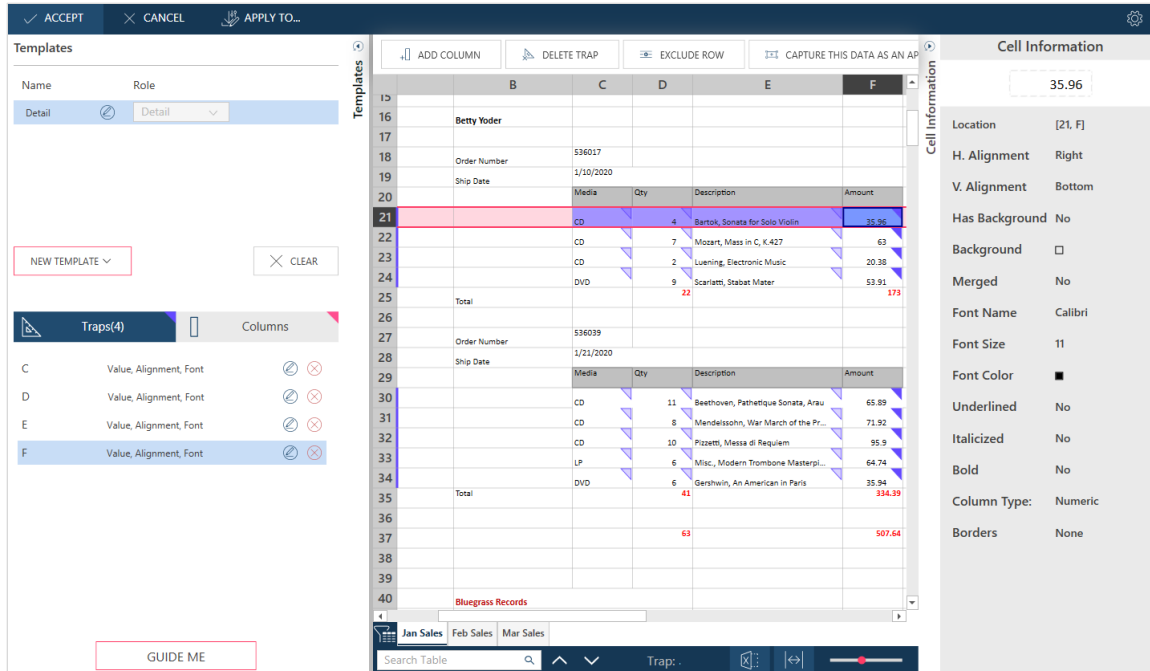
ACCEPT CANCEL APPLY TO...

Templates

| Name | Role |
|---|---|
| Detail | Detail |

NEW TEMPLATE

CLEAR

Traps(4) Columns

| C | Value, Alignment, Font |
|---|---|
| D | Value, Alignment, Font |
| E | Value, Alignment, Font |
| F | Value, Alignment, Font |

GUIDE ME

Templates

ADD COLUMN DELETE TRAP EXCLUDE ROW CAPTURE THIS DATA AS AN AP

| | B | C | D | E | F |
|---|---|---|---|---|---|
| 15 | | | | | |
| 16 | Betty Yoder | | | | |
| 17 | | | | | |
| 18 | Order Number | 536017 | | | |
| 19 | Ship Date | 1/10/2020 | | | |
| 20 | | Media | Qty | Description | Amount |
| 21 | | CD | 4 | Bartok, Sonata for Solo Violin | 35.96 |
| 22 | | CD | 7 | Mozart, Mass in C, K.427 | 63 |
| 23 | | CD | 2 | Luening, Electronic Music | 20.38 |
| 24 | | DVD | 9 | Scarlatti, Stabat Mater | 53.91 |
| 25 | Total | | 22 | | 173 |
| 26 | | | | | |
| 27 | Order Number | 536039 | | | |
| 28 | Ship Date | 1/21/2020 | | | |
| 29 | | Media | Qty | Description | Amount |
| 30 | | CD | 11 | Beethoven, Pathetique Sonata, Arau | 65.89 |
| 31 | | CD | 8 | Mendelssohn, War March of the Pr... | 71.92 |
| 32 | | CD | 10 | Pizzetti, Messa di Requiem | 95.9 |
| 33 | | LP | 6 | Misc., Modern Trombone Masterpi... | 64.74 |
| 34 | | DVD | 6 | Gershwin, An American in Paris | 35.94 |
| 35 | Total | | 41 | | 334.39 |
| 36 | | | | | |
| 37 | | | 63 | | 507.64 |
| 38 | | | | | |
| 39 | | | | | |
| 40 | Bluegrass Records | | | | |

Jan Sales Feb Sales Mar Sales

Search Table Trap: -

Cell Information

Cell Information

35.96

| Location | [21, F] |
|---|---|
| H. Alignment | Right |
| V. Alignment | Bottom |
| Has Background | No |
| Background | |
| Merged | No |
| Font Name | Calibri |
| Font Size | 11 |
| Font Color | |
| Underlined | No |
| Italicized | No |
| Bold | No |
| Column Type: | Numeric |
| Borders | None |